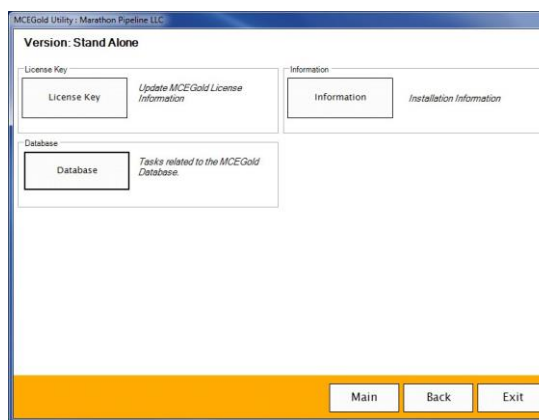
MCEGold Utility : Marathon Pipeline LLC

Version: Stand Alone

License Key

License Key

Update MCEGold License Information

Information

Information

Installation Information

Database

Database

Tasks related to the MCEGold Database.

Main

Back

Exit